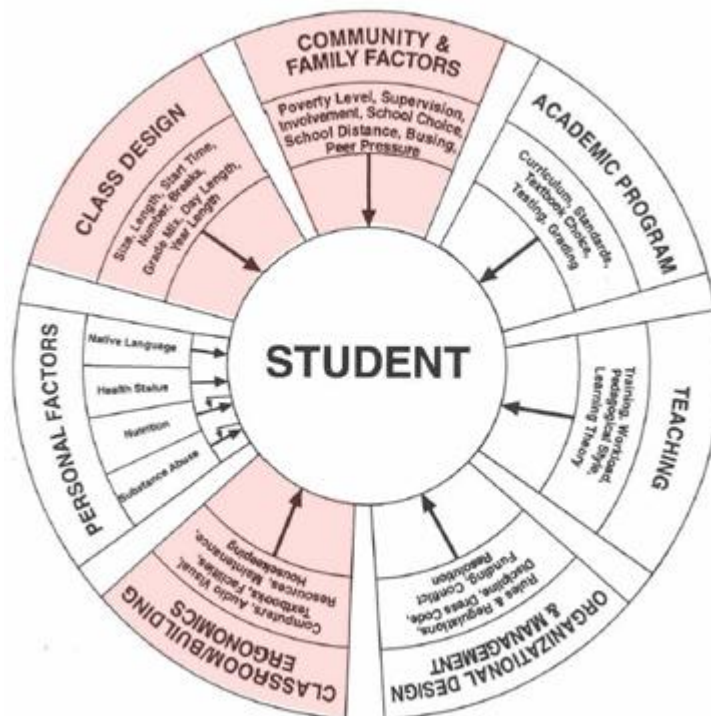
COMMUNITY & FAMILY FACTORS

Poverty Level, Supervision, Involvement, School Choice, School Distance, Busing, Peer Pressure

ACADEMIC PROGRAM

Curriculum, Standards, Textbook Choice, Testing, Grading

TEACHING

Training, Workload, Pedagogical Style, Learning Theory

ORGANIZATIONAL DESIGN & MANAGEMENT

Rules & Regulations, Discipline, Dress Code, Funding, Conflict Resolution

CLASSROOM/BUILDING ERGONOMICS

Computers, Audio Visual, Textbooks, Facilities, Resources, Maintenance, Housekeeping

PERSONAL FACTORS

Native Language

Health Status

Nutrition

Substance Abuse

CLASS DESIGN

Size, Length, Start Time, Number, Breaks, Grade Mix, Day Length, Year Length

STUDENT